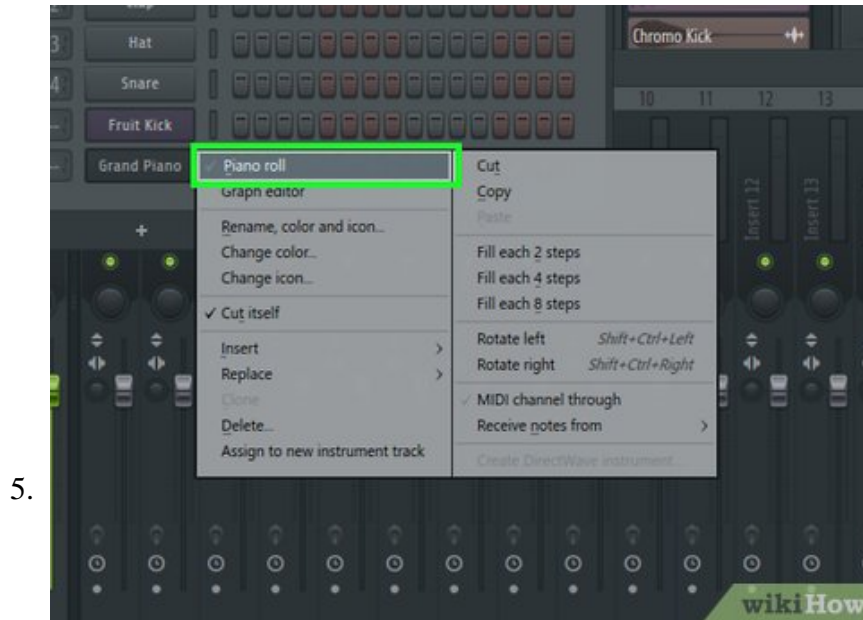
5.

3 Hat
4 Snare
Fruit Kick
Grand Piano

Chromo Kick

10 11 12 13

Insert 12
Insert 13

✓ Piano roll
Graph editor
Rename, color and icon...
Change color...
Change icon...
✓ Cut itself
Insert
Replace
Clone
Delete...
Assign to new instrument track

Cut
Copy
Paste
Fill each 2 steps
Fill each 4 steps
Fill each 8 steps
Rotate left Shift+Ctrl+Left
Rotate right Shift+Ctrl+Right
✓ MIDI channel through
Receive notes from
Create DirectWave instrument...

wikiHow